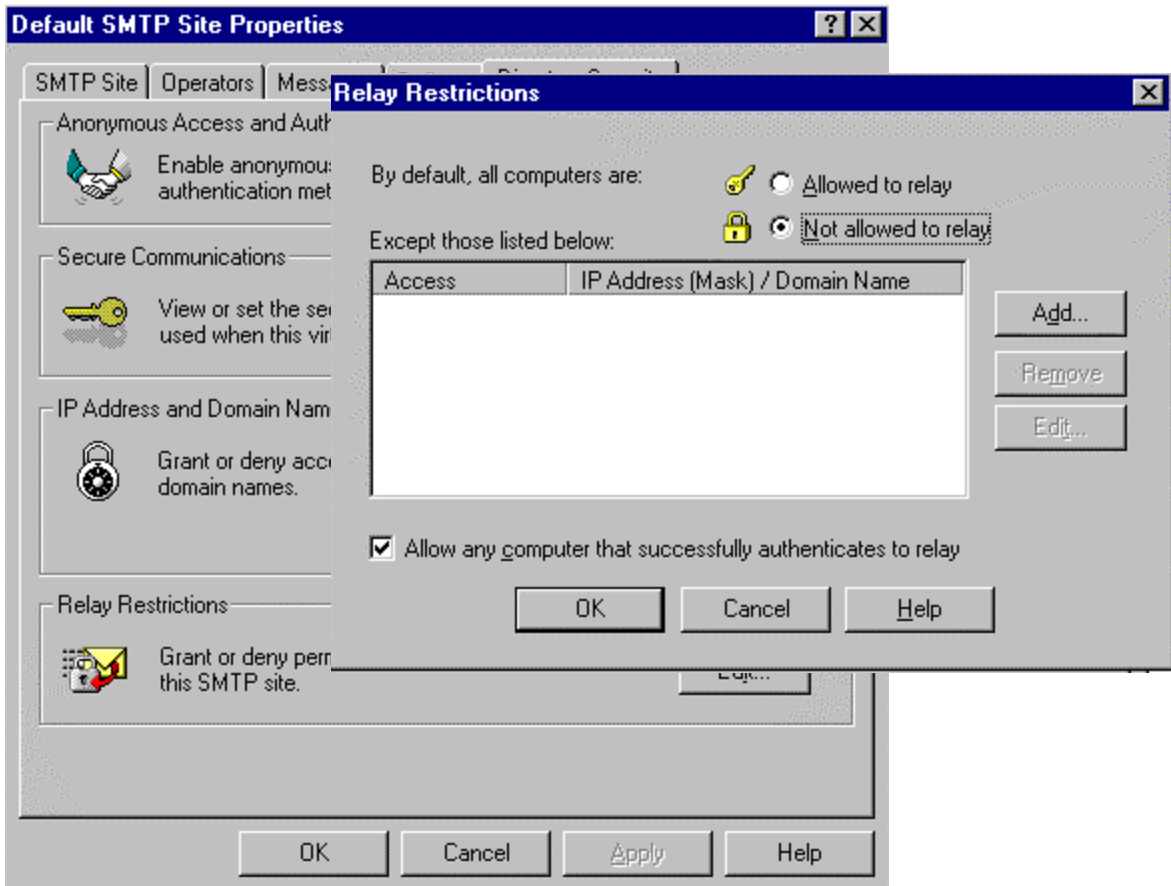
Default SMTP Site Properties

?

X

SMTP Site

Operators

Mess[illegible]

Anonymous Access and Auth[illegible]

Enable anonymous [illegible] authentication met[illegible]

Secure Communications

View or set the se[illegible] used when this vir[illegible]

IP Address and Domain Nam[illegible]

Grant or deny acc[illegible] domain names.

Relay Restrictions

Grant or deny per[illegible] this SMTP site.

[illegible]

OK

Cancel

Apply

Help

Relay Restrictions

X

By default, all computers are:

Allowed to relay

Not allowed to relay

Except those listed below:

| Access | IP Address (Mask) / Domain Name |
|---|---|

Add...

Remove

Edit...

Allow any computer that successfully authenticates to relay

OK

Cancel

Help